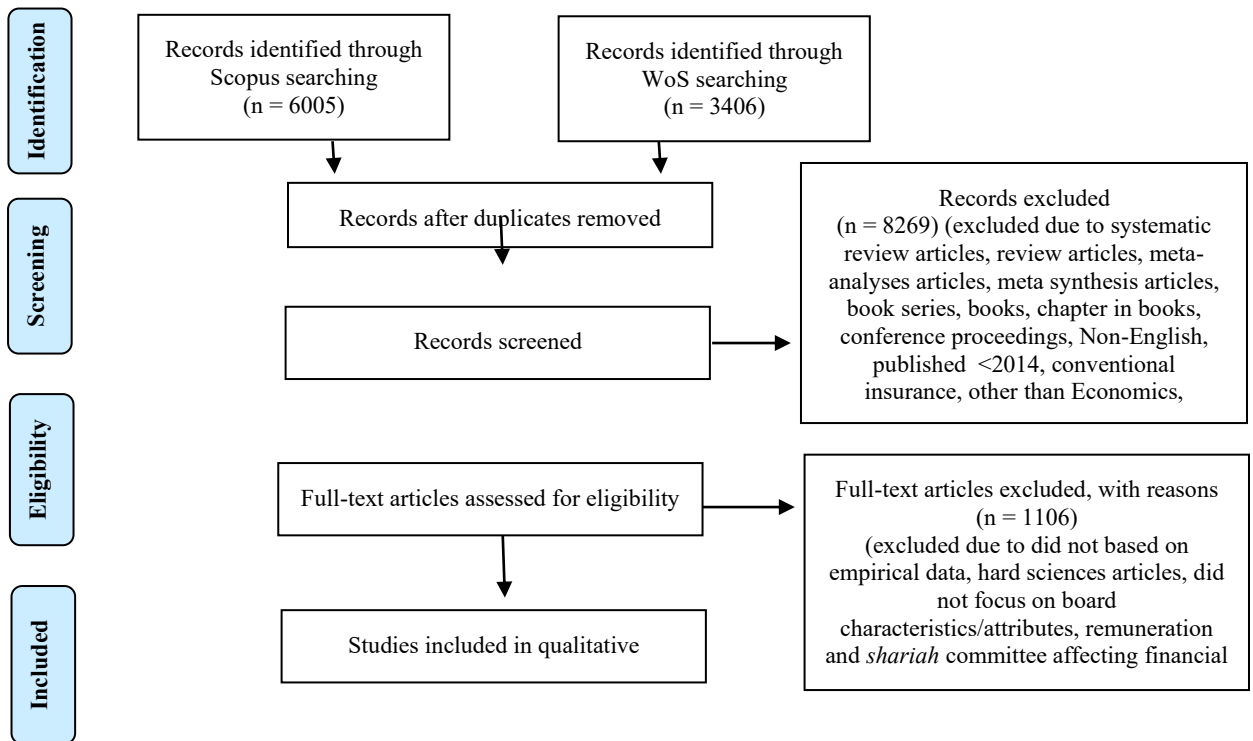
Identification

Records identified through Scopus searching (n = 6005)

Records identified through WoS searching (n = 3406)

Screening

Records after duplicates removed

Records screened

Records excluded (n = 8269) (excluded due to systematic review articles, review articles, meta-analyses articles, meta synthesis articles, book series, books, chapter in books, conference proceedings, Non-English, published <2014, conventional insurance, other than Economics,

Eligibility

Full-text articles assessed for eligibility

Full-text articles excluded, with reasons (n = 1106) (excluded due to did not based on empirical data, hard sciences articles, did not focus on board characteristics/attributes, remuneration and *shariah* committee affecting financial

Included

Studies included in qualitative